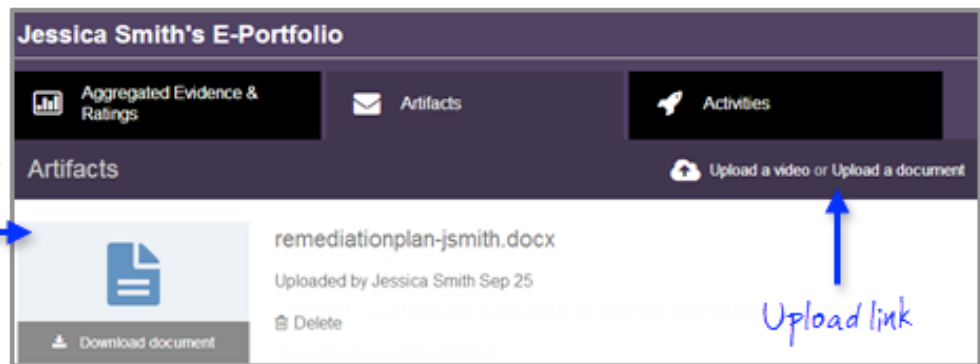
Jessica Smith's E-Portfolio

Aggregated Evidence & Ratings

Artifacts

Activities

Artifacts

Upload a video or Upload a document

remediationplan-jsmith.docx

Uploaded by Jessica Smith Sep 25

Delete

Download document

Upload link